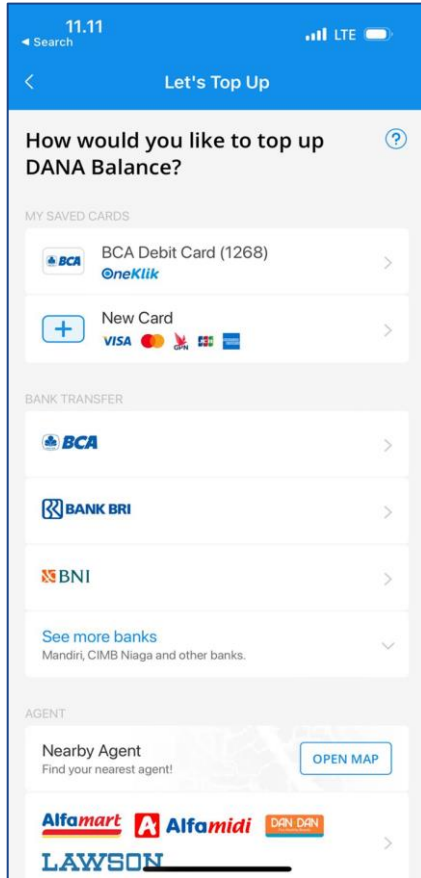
11.11
◂ Search
LTE

Let's Top Up

How would you like to top up DANA Balance?

MY SAVED CARDS

BCA
BCA Debit Card (1268)
OneKlik

New Card
VISA GPN JCB

BANK TRANSFER

BCA

BANK BRI

BNI

See more banks
Mandiri, CIMB Niaga and other banks.

AGENT

Nearby Agent
Find your nearest agent!
OPEN MAP

Alfamart Alfamidi DAN DAN
LAWSON